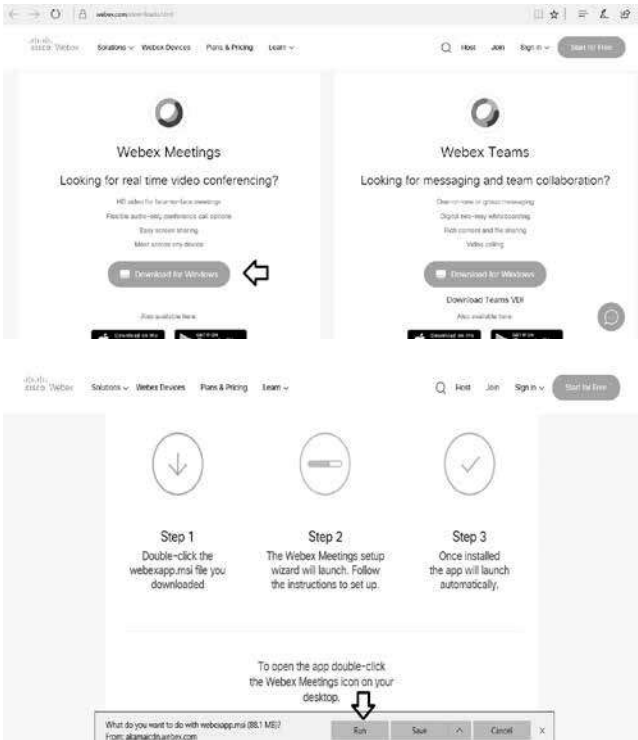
webex.com/downloads.html

cisco Webex Solutions Webex Devices Plans & Pricing Learn Host Join Sign in Start for Free

Webex Meetings

Looking for real time video conferencing?

HD video for face-to-face meetings
Flexible audio-only conference call options
Easy screen sharing
Meet across any device

Download for Windows

Also available here

Download on the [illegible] GET IT ON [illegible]

Webex Teams

Looking for messaging and team collaboration?

One-on-one or group messaging
Digital two-way whiteboarding
Rich content and file sharing
Video calling

Download for Windows

Download Teams VDI

Also available here

Download on the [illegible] GET IT ON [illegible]

cisco Webex Solutions Webex Devices Plans & Pricing Learn Host Join Sign in Start for Free

Step 1
Double-click the webexapp.msi file you downloaded

Step 2
The Webex Meetings setup wizard will launch. Follow the instructions to set up.

Step 3
Once installed the app will launch automatically.

To open the app double-click the Webex Meetings icon on your desktop.

What do you want to do with webexapp.msi (88.1 MB)?
From: akamaicdn.webex.com

Run Save Cancel X